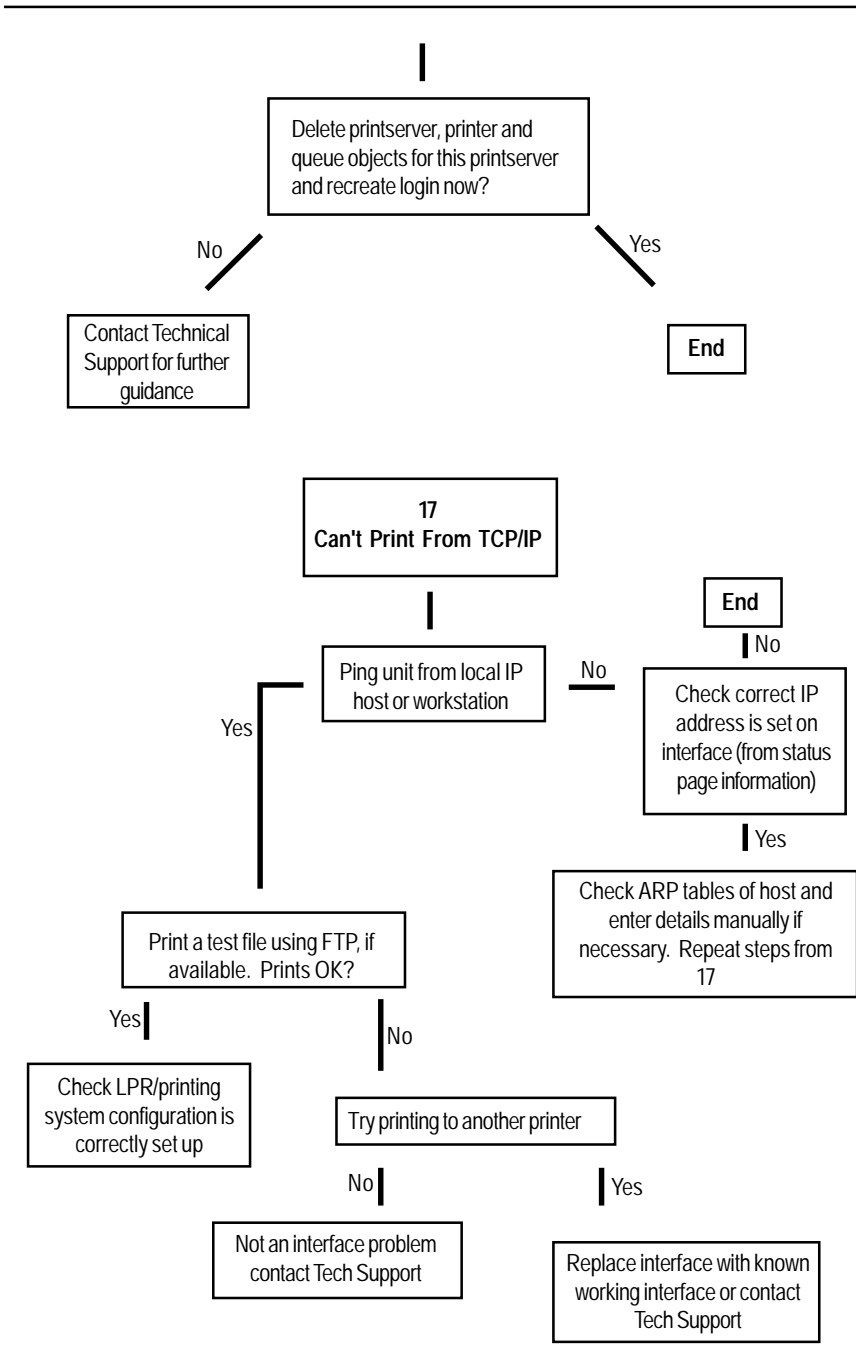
Delete printserver, printer and queue objects for this printserver and recreate login now?

No

Yes

Contact Technical Support for further guidance

End

17
Can't Print From TCP/IP

End

No

Ping unit from local IP host or workstation

No

Yes

Check correct IP address is set on interface (from status page information)

Yes

Check ARP tables of host and enter details manually if necessary. Repeat steps from 17

Print a test file using FTP, if available. Prints OK?

Yes

No

Check LPR/printing system configuration is correctly set up

Try printing to another printer

No

Yes

Not an interface problem contact Tech Support

Replace interface with known working interface or contact Tech Support